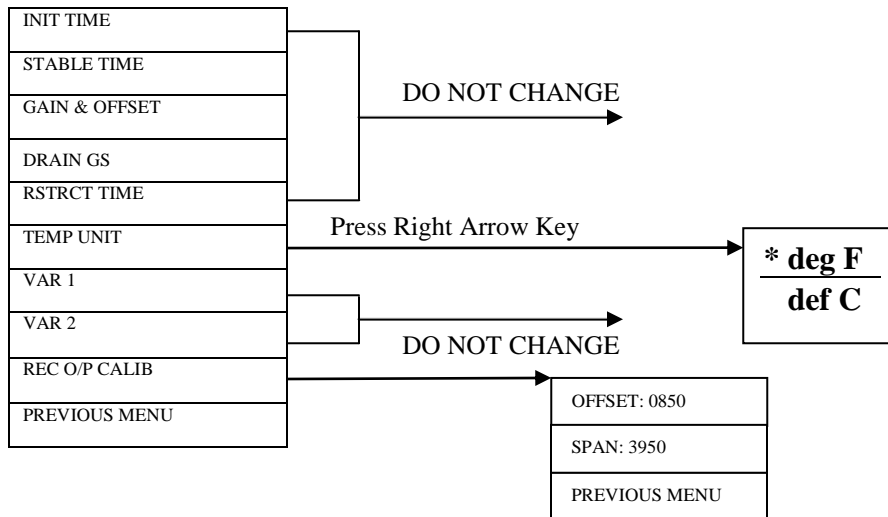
INIT TIME
STABLE TIME
GAIN & OFFSET
DRAIN GS
RSTRCT TIME
TEMP UNIT
VAR 1
VAR 2
REC O/P CALIB
PREVIOUS MENU

DO NOT CHANGE

Press Right Arrow Key

* deg F
def C

DO NOT CHANGE

OFFSET: 0850
SPAN: 3950
PREVIOUS MENU